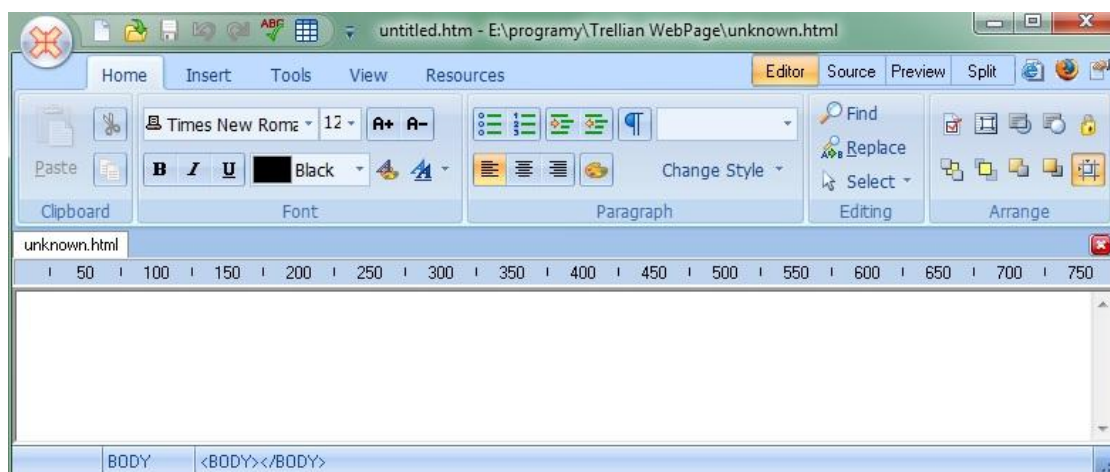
untitled.htm - E:\programy\Trellian WebPage\unknown.html

Home Insert Tools View Resources

Editor Source Preview Split

Paste

Times New Roma 12 A+ A-

B I U Black

Change Style

Find

Replace

Select

Clipboard Font Paragraph Editing Arrange

unknown.html

50 100 150 200 250 300 350 400 450 500 550 600 650 700 750

BODY <BODY></BODY>